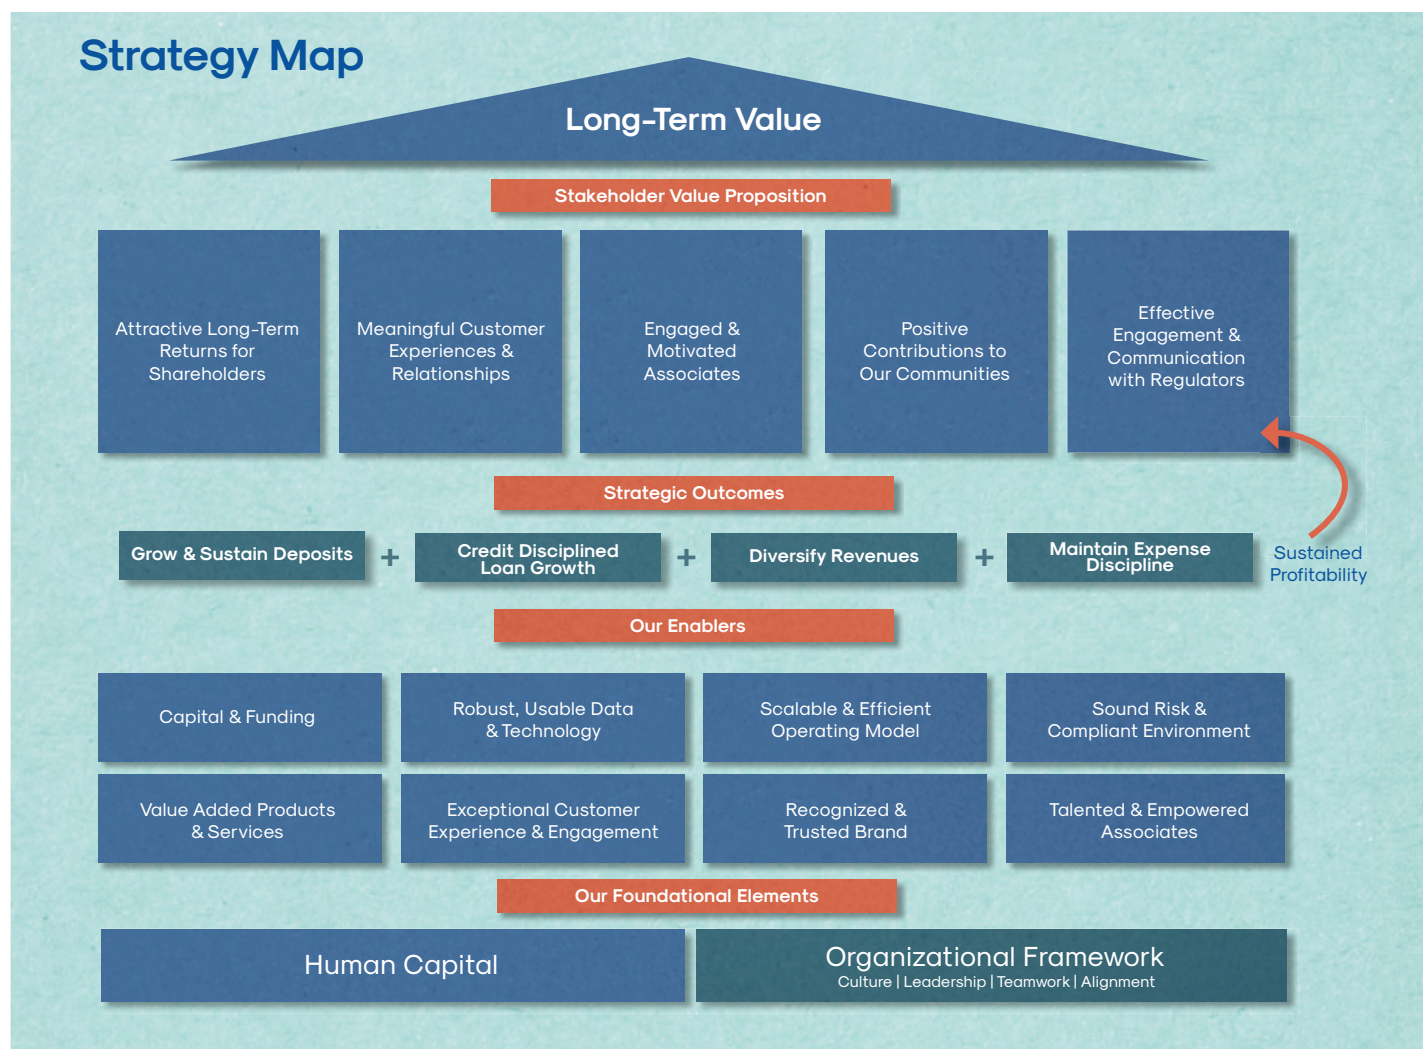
Strategy Map

Long-Term Value

Stakeholder Value Proposition

Attractive Long-Term Returns for Shareholders

Meaningful Customer Experiences & Relationships

Engaged & Motivated Associates

Positive Contributions to Our Communities

Effective Engagement & Communication with Regulators

Strategic Outcomes

Grow & Sustain Deposits + Credit Disciplined Loan Growth + Diversify Revenues + Maintain Expense Discipline

Sustained Profitability

Our Enablers

Capital & Funding

Robust, Usable Data & Technology

Scalable & Efficient Operating Model

Sound Risk & Compliant Environment

Value Added Products & Services

Exceptional Customer Experience & Engagement

Recognized & Trusted Brand

Talented & Empowered Associates

Our Foundational Elements

Human Capital

Organizational Framework
Culture | Leadership | Teamwork | Alignment